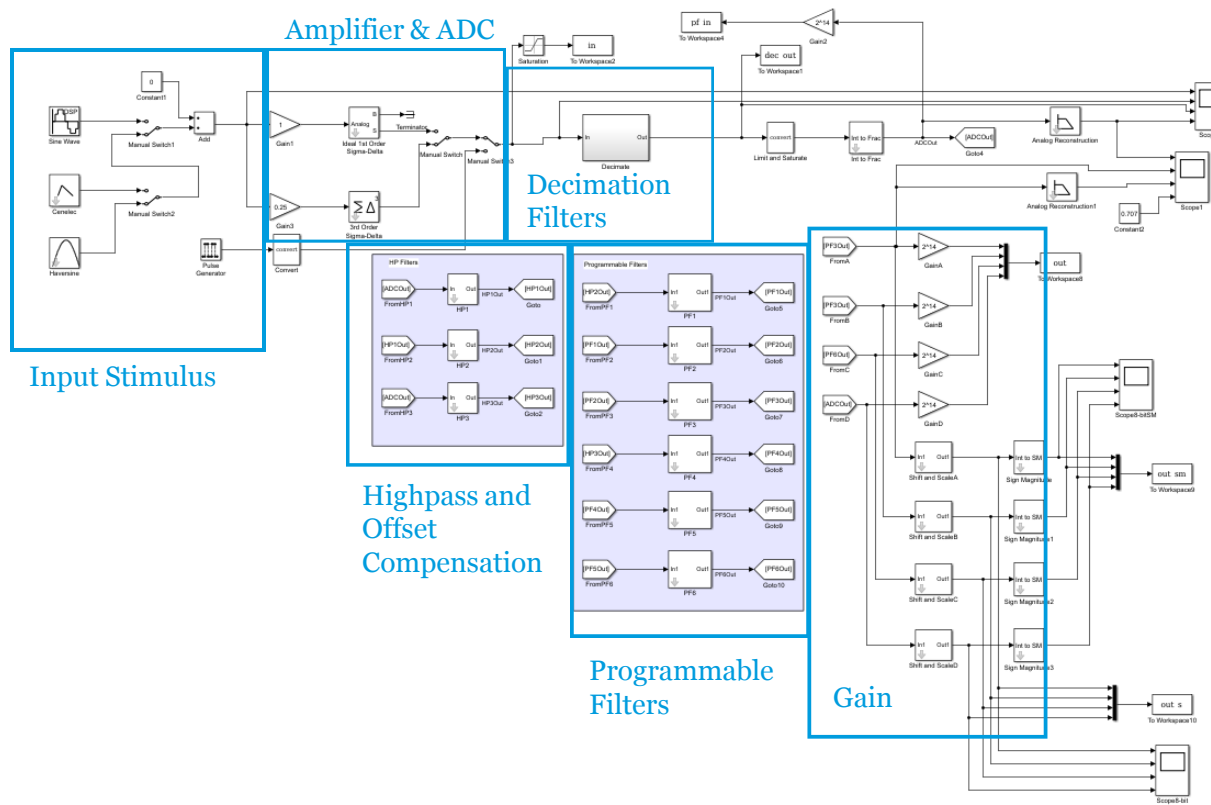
Amplifier & ADC

pf in
To Workspace4
2^14
Gain2
in
To Workspace2
Saturation
dec out
To Workspace1

0
Constant1
DSP
Sine Wave
Manual Switch1
Add
Cenelec
Manual Switch2
Haversine
Pulse Generator
Convert

1
Gain1
Analog
Ideal 1st Order Sigma-Delta
Terminator
Manual Switch
Manual Switch3
0.25
Gain3
3rd Order Sigma-Delta

In Out
Decimate
Limit and Saturate
Int to Frac
Int to Frac
ADCOut
[ADCOut]
Goto4
Analog Reconstruction
Analog Reconstruction1
0.707
Constant2
Scope1

Decimation Filters

HP Filters
[ADCOut]
FromHP1
HP1
HP1Out
[HP1Out]
Goto
[HP1Out]
FromHP2
HP2
HP2Out
[HP2Out]
Goto1
[ADCOut]
FromHP3
HP3
HP3Out
[HP3Out]
Goto2

Programmable Filters
[HP2Out]
FromPF1
PF1
PF1Out
[PF1Out]
Goto5
[PF1Out]
FromPF2
PF2
PF2Out
[PF2Out]
Goto6
[PF2Out]
FromPF3
PF3
PF3Out
[PF3Out]
Goto7
[HP3Out]
FromPF4
PF4
PF4Out
[PF4Out]
Goto8
[PF4Out]
FromPF5
PF5
PF5Out
[PF5Out]
Goto9
[PF5Out]
FromPF6
PF6
PF6Out
[PF6Out]
Goto10

[PF3Out]
FromA
2^14
GainA
out
To Workspace8
[PF3Out]
FromB
2^14
GainB
[PF6Out]
FromC
2^14
GainC
[ADCOut]
FromD
2^14
GainD
Scope8-bitSM
Shift and ScaleA
Int to SM
Sign Magnitude
out sm
To Workspace9
Shift and ScaleB
Sign Magnitude1
Shift and ScaleC
Sign Magnitude2
Shift and ScaleD
Sign Magnitude3
out s
To Workspace10
Scope8-bit

Input Stimulus

Highpass and Offset Compensation

Programmable Filters

Gain